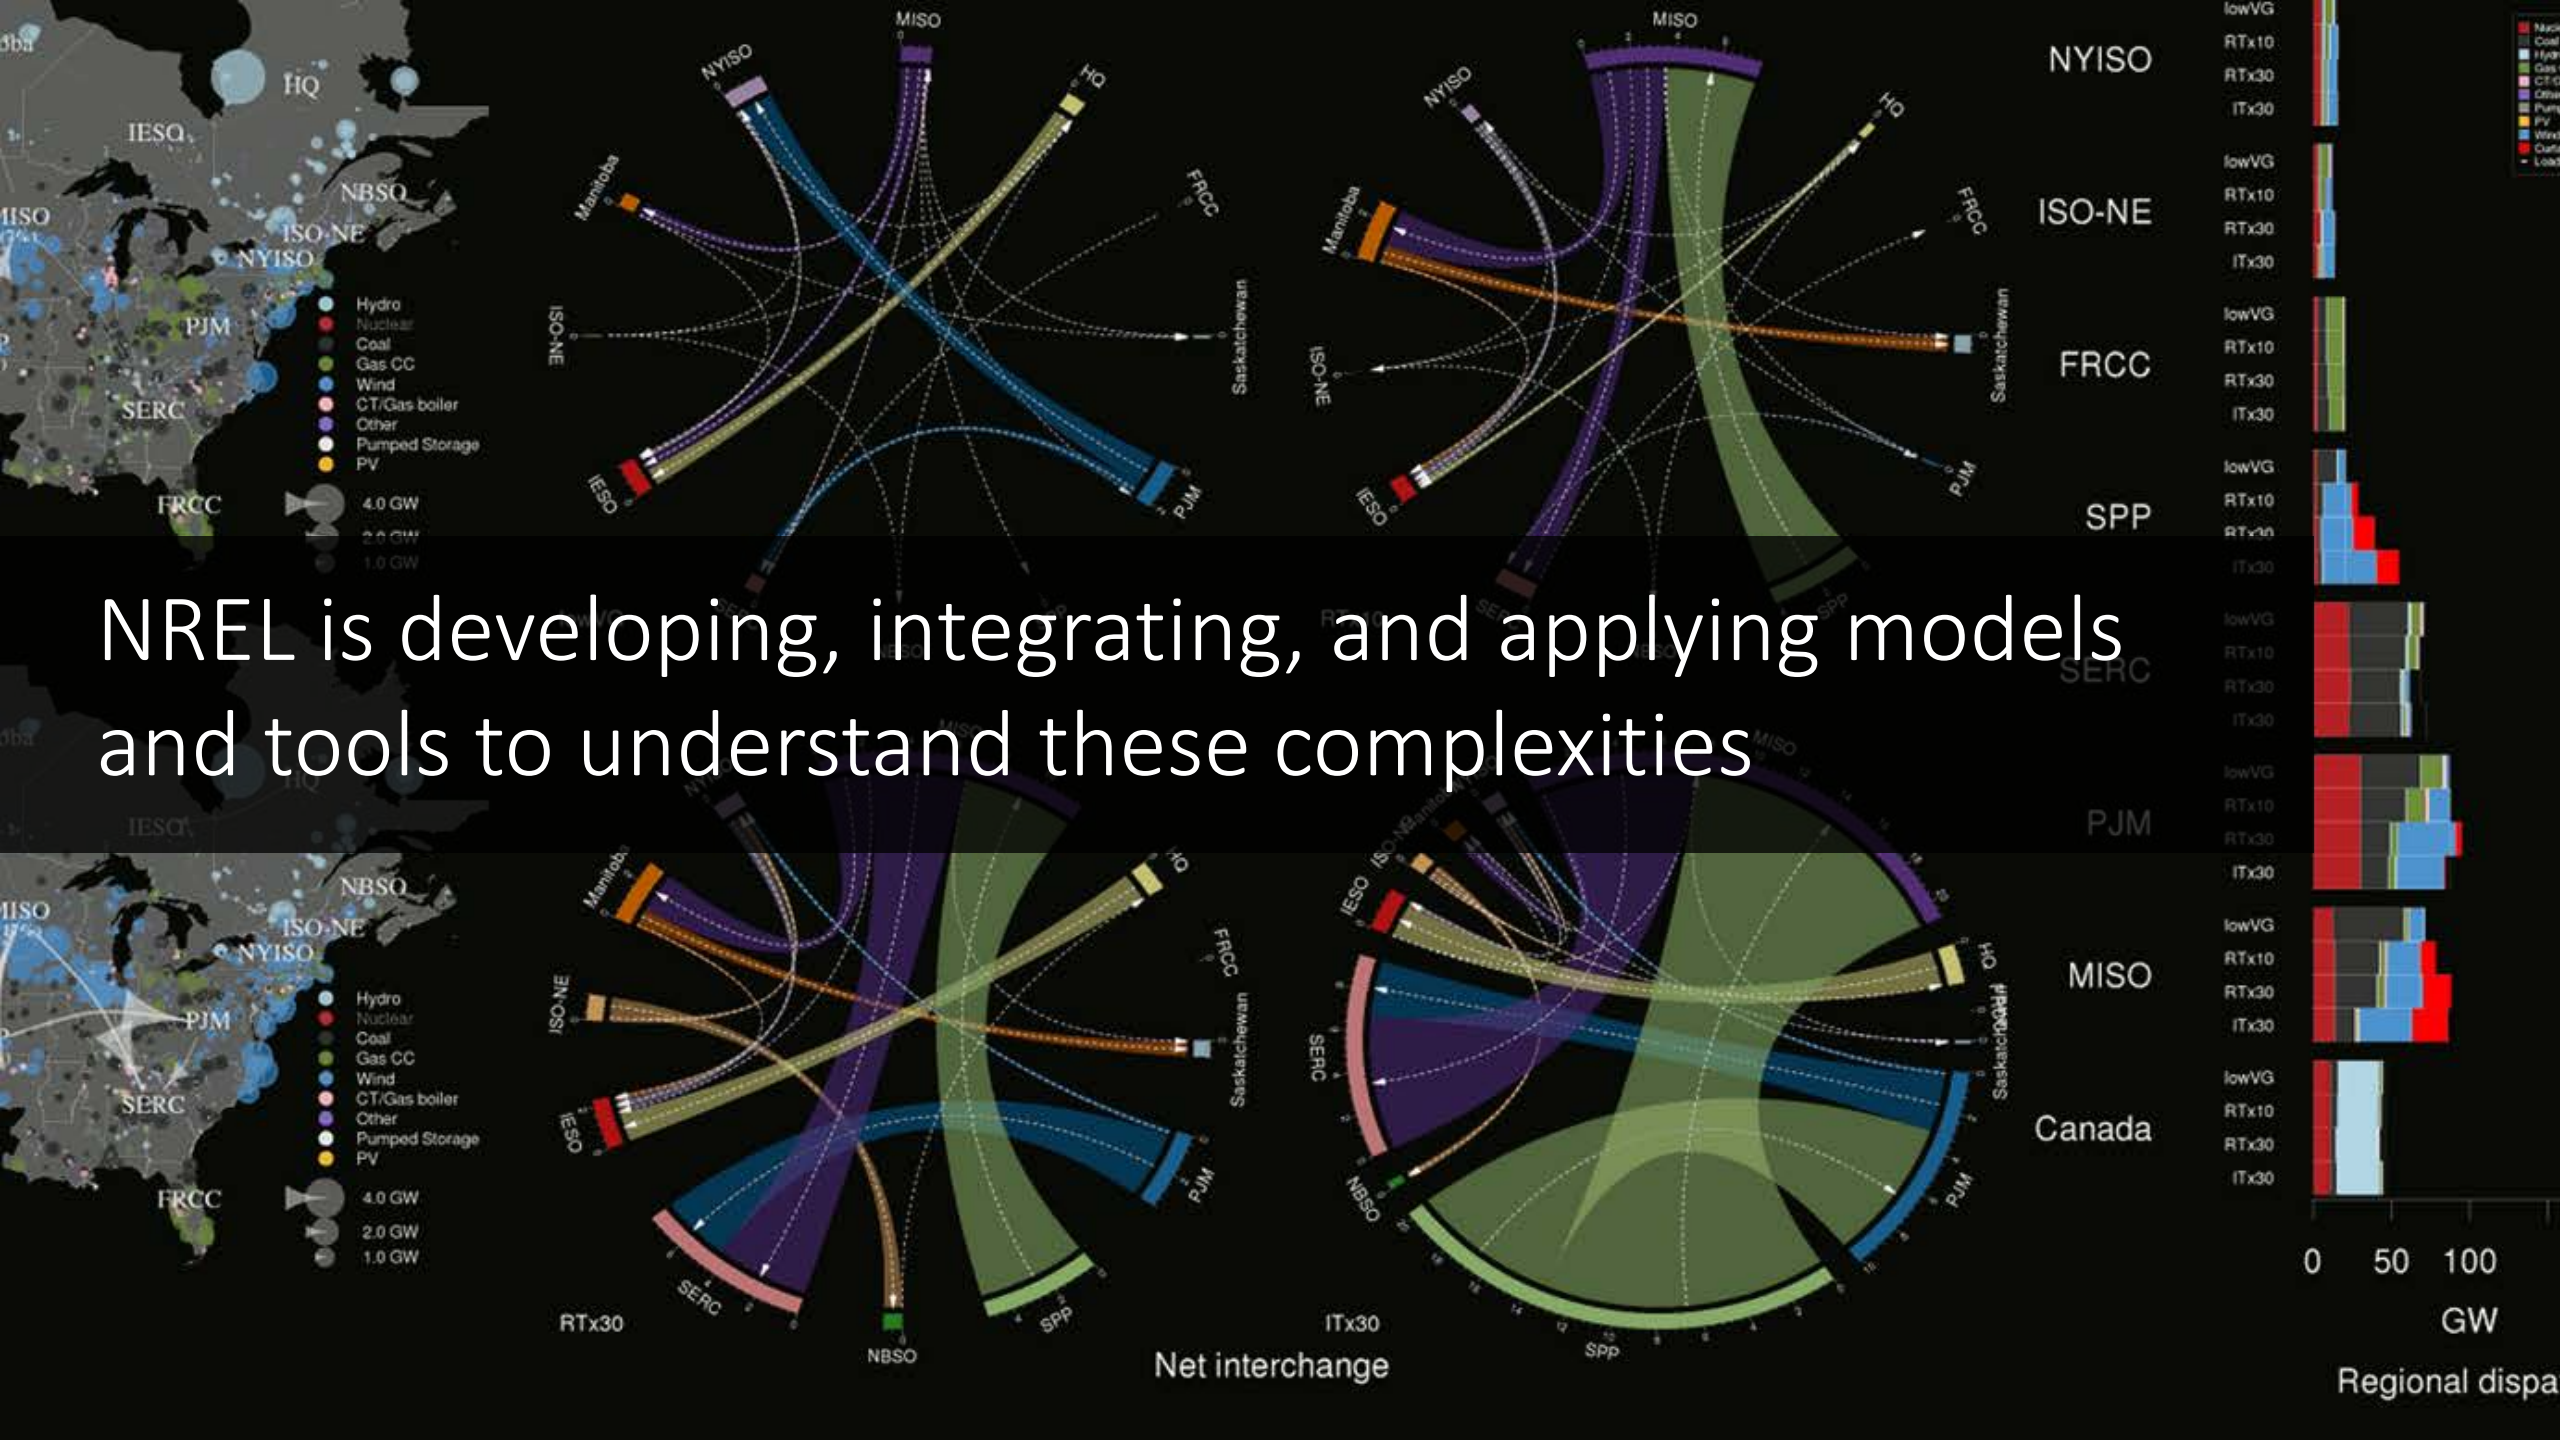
NREL is developing, integrating, and applying models and tools to understand these complexities

HQ
IESO
NBSO
MISO
ISO-NE
NYISO
PJM
SERC
FRCC
Hydro
Nuclear
Coal
Gas CC
Wind
CT/Gas boiler
Other
Pumped Storage
PV
4.0 GW
2.0 GW
1.0 GW

MISO
NYISO
HQ
Manitoba
FRCC
ISO-NE
Saskatchewan
IESO
PJM
SERC
NBSO
SPP
RTx30
ITx30
Net interchange

NYISO
ISO-NE
FRCC
SPP
SERC
PJM
MISO
Canada
lowVG
RTx10
RTx30
ITx30
0 50 100
GW
Regional dispa